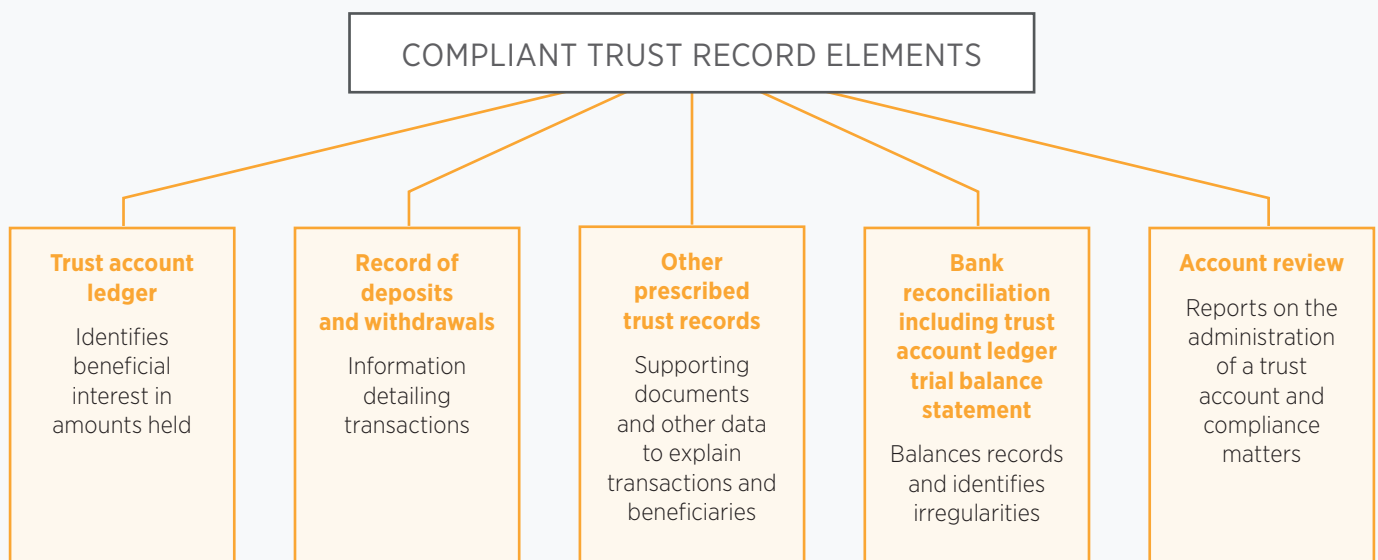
COMPLIANT TRUST RECORD ELEMENTS

Trust account ledger

Identifies beneficial interest in amounts held

Record of deposits and withdrawals

Information detailing transactions

Other prescribed trust records

Supporting documents and other data to explain transactions and beneficiaries

Bank reconciliation including trust account ledger trial balance statement

Balances records and identifies irregularities

Account review

Reports on the administration of a trust account and compliance matters